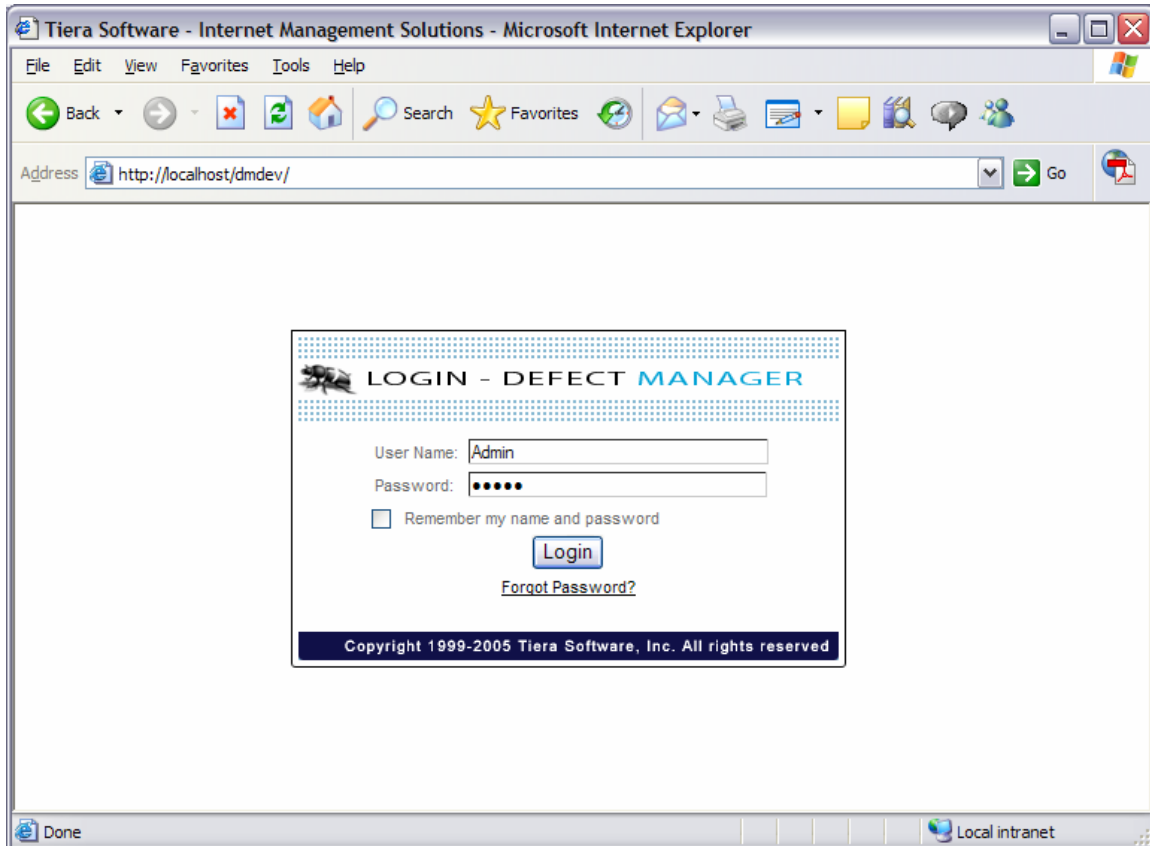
Tiera Software - Internet Management Solutions - Microsoft Internet Explorer

File Edit View Favorites Tools Help

Back Search Favorites

Address http://localhost/dmdev/ Go

LOGIN - DEFECT MANAGER

User Name: Admin

Password: •••••

Remember my name and password

Login

Forgot Password?

Copyright 1999-2005 Tiera Software, Inc. All rights reserved

Done Local intranet